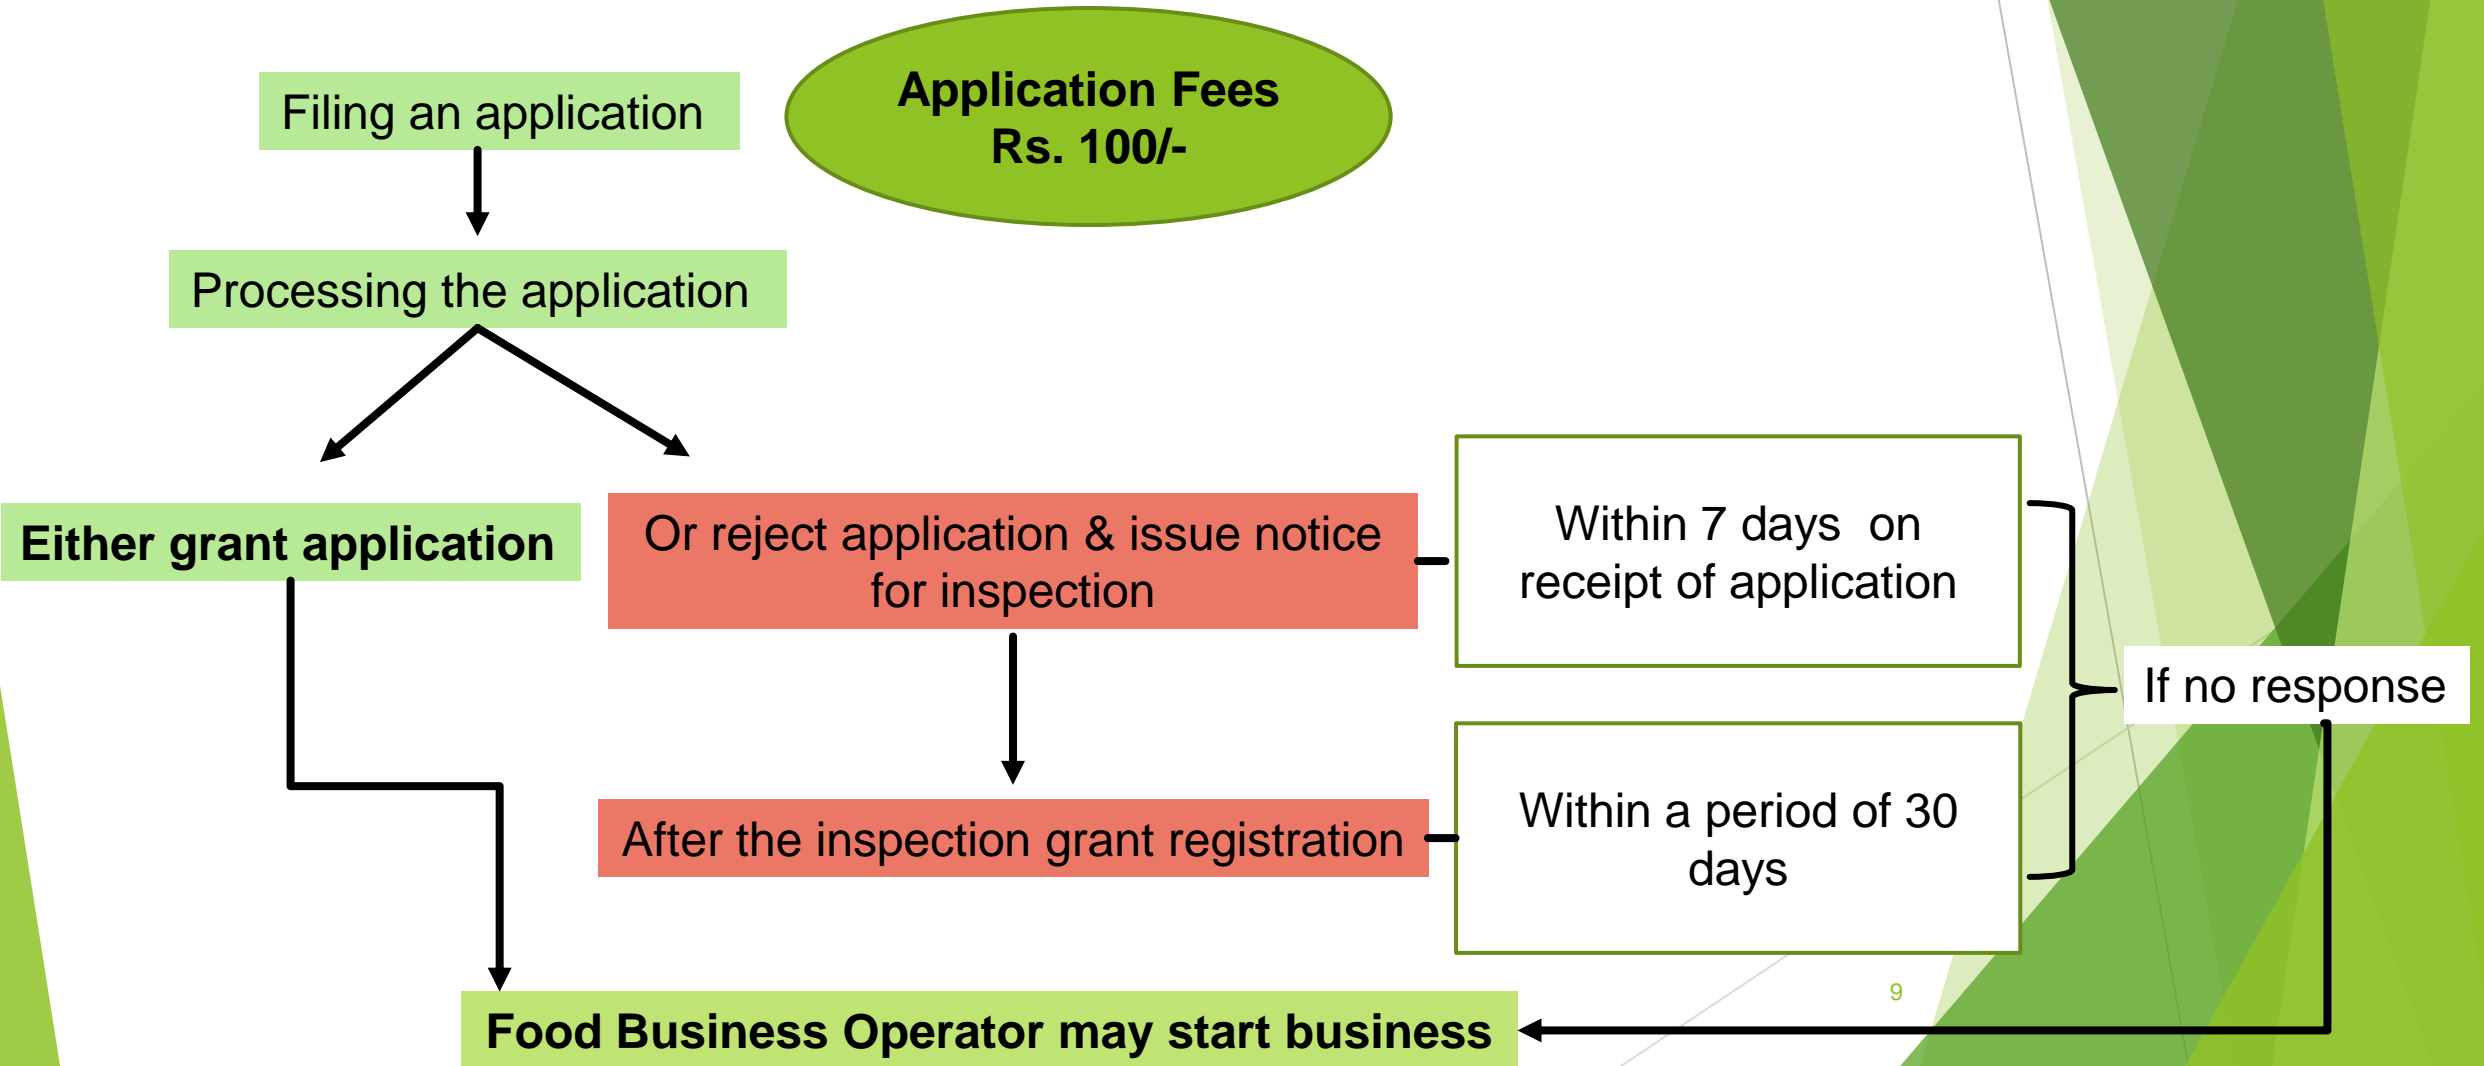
Filing an application

Application Fees
Rs. 100/-

Processing the application

Either grant application

Or reject application & issue notice for inspection

Within 7 days on receipt of application

If no response

After the inspection grant registration

Within a period of 30 days

9

Food Business Operator may start business